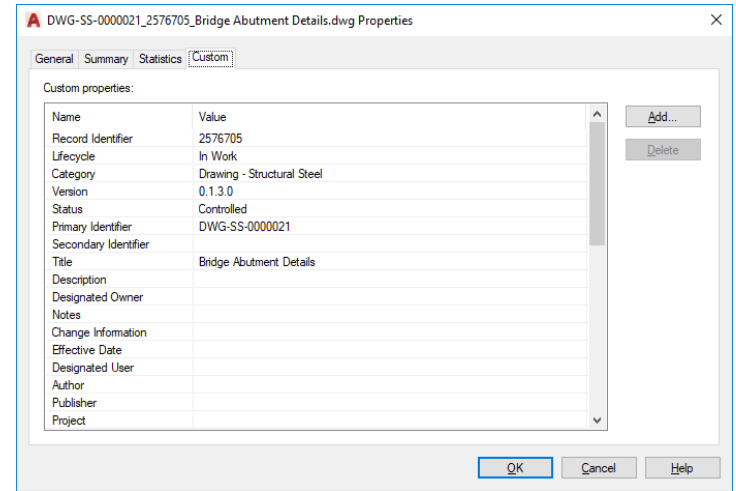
DWG-SS-0000021_2576705_Bridge Abutment Details.dwg Properties

General Summary Statistics Custom

Custom properties:

| Name | Value |
|---|---|
| Record Identifier | 2576705 |
| Lifecycle | In Work |
| Category | Drawing - Structural Steel |
| Version | 0.1.3.0 |
| Status | Controlled |
| Primary Identifier | DWG-SS-0000021 |
| Secondary Identifier | |
| Title | Bridge Abutment Details |
| Description | |
| Designated Owner | |
| Notes | |
| Change Information | |
| Effective Date | |
| Designated User | |
| Author | |
| Publisher | |
| Project | |

Add...
Delete

OK Cancel Help